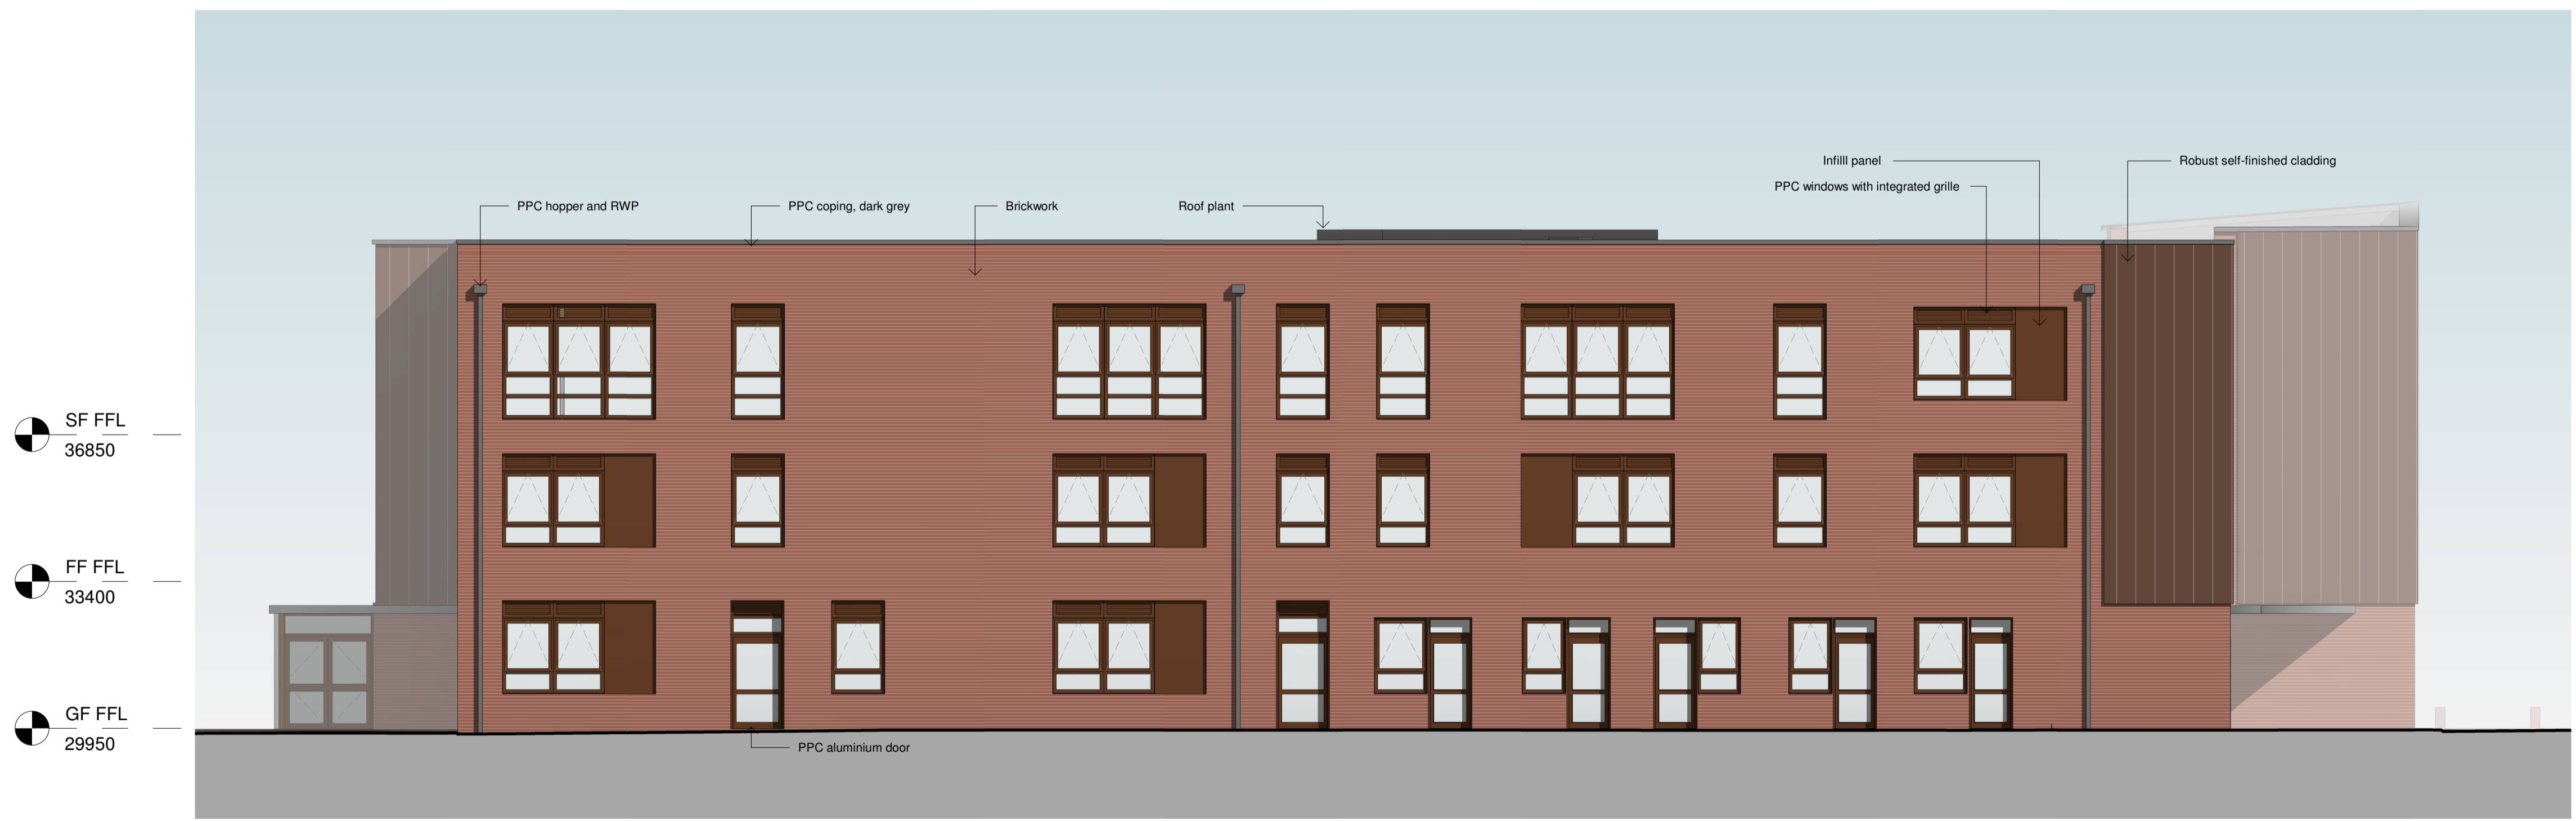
Infilll panel

Robust self-finished cladding

PPC windows with integrated grille

PPC hopper and RWP

PPC coping, dark grey

Brickwork

Roof plant

SF FFL
36850

FF FFL
33400

GF FFL
29950

PPC aluminium door